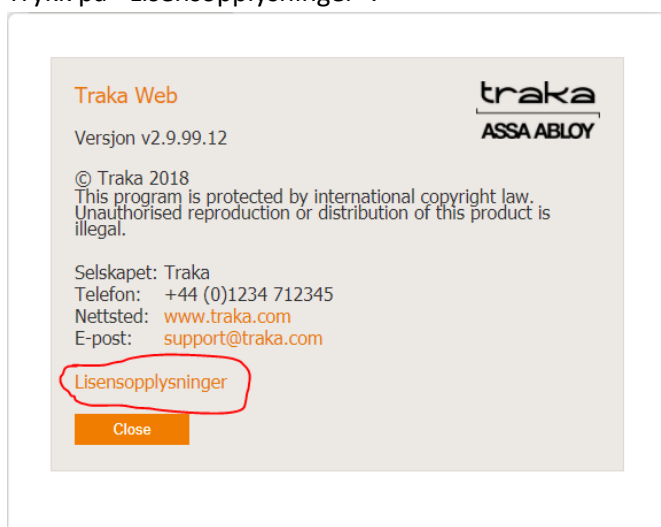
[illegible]

Traka Web

traka
ASSA ABLOY

Versjon v2.9.99.12

© Traka 2018
This program is protected by international copyright law. Unauthorised reproduction or distribution of this product is illegal.

Selskapet: Traka
Telefon: +44 (0)1234 712345
Nettsted: www.traka.com
E-post: support@traka.com

Lisensopplysninger

Close